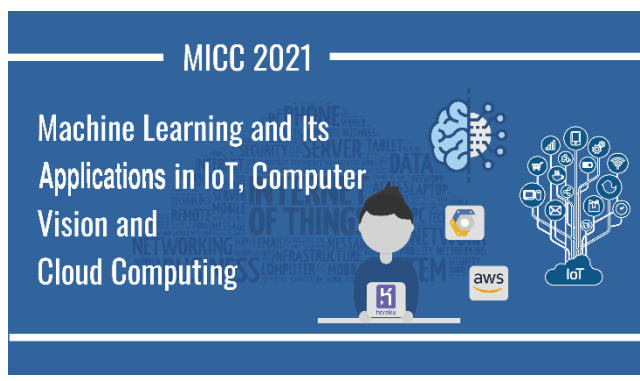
MICC 2021

Machine Learning and Its Applications in IoT, Computer Vision and Cloud Computing

PHONE
SERVER
TABLET
DATA
LAPTOP
INTERNET
OF THINGS
NETWORKING
REMOTE
INFRASTRUCTURE
COMPUTER
MESSAGE
SYSTEM
BUSINESS

heroku

aws

IoT